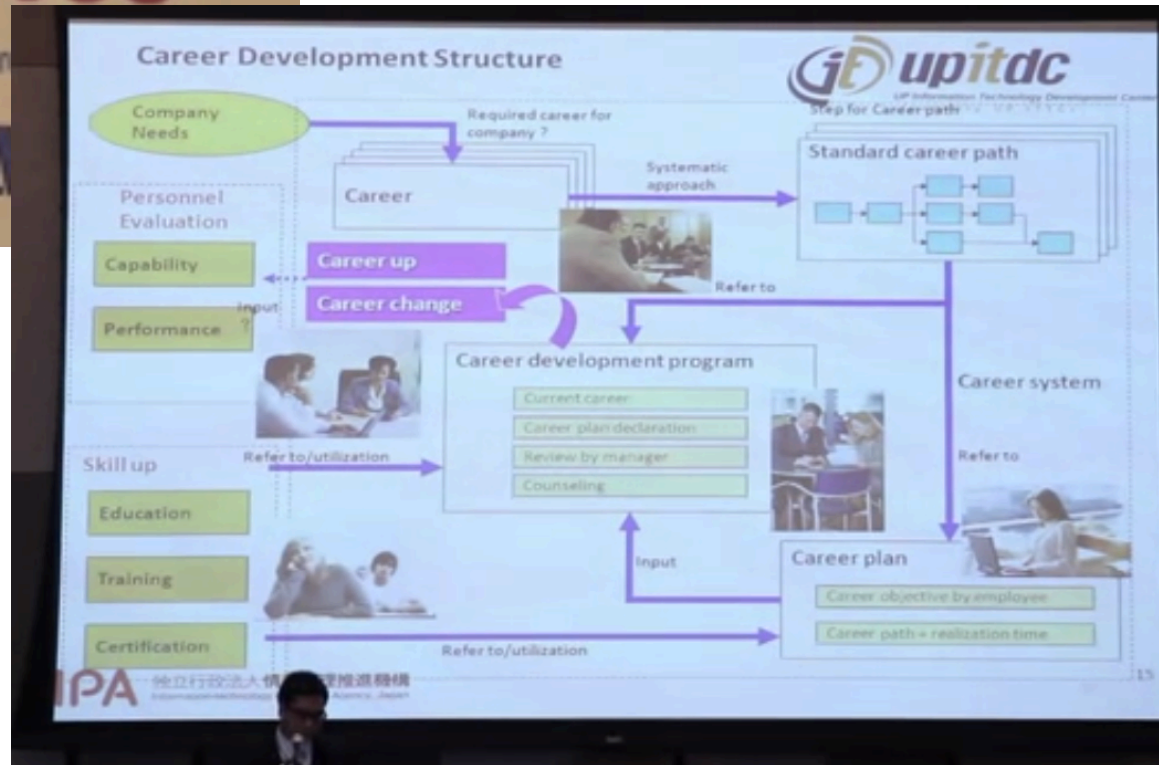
Career Development Structure

upitdc

UP Information Technology Development Center

Company Needs

Required career for company ?

Step for Career path

Standard career path

Career

Systematic approach

Personnel Evaluation

Capability

Career up

Career change

input

Performance

?

Refer to

Career development program

Current career

Career plan declaration

Review by manager

Counseling

Career system

Skill up

Refer to/utilization

Refer to

Education

Training

Input

Career plan

Career objective by employee

Career path + realization time

Certification

Refer to/utilization

IPA 独立行政法人情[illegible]推進機構

Information-technology Promotion Agency, Japan

15